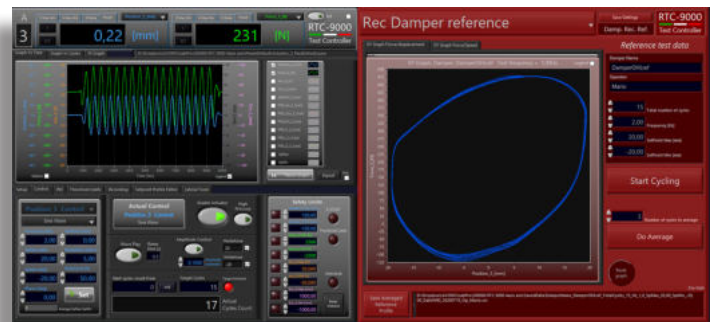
A
3
0,22
[mm]
231
[N]
RTC-9000
Test Controller
Rec Damper reference
RTC-9000
Test Controller
Damp. Rec. Ref.
Reference test data
Damper Name
DamperDWref
Operator
Mario
15
Total number on cycles
2,00
Frequency [Hz]
20,00
Setpoint Max [mm]
-20,00
Setpoint Min [mm]
Start Cycling
5
Number on cycle to average
Do Average
Position 1 Control
Sine Wave
Actual Control
Position 1 Control
Sine Wave
17
Actual Cycles Count
Safety Limits
Save averaged reference Profile
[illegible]